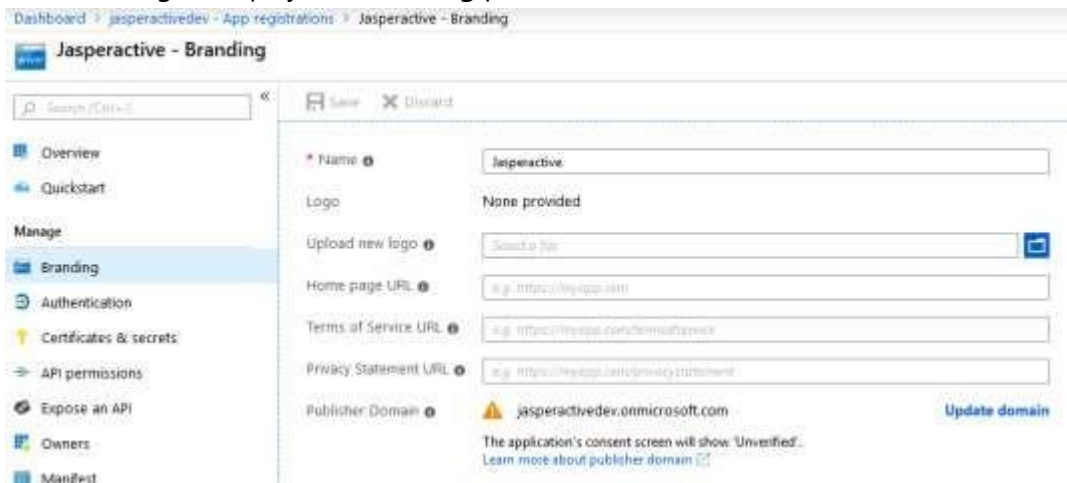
Dashboard > jasperactivedev - App registrations > Jasperactive - Branding

Jasperactive - Branding

Search (Ctrl+/)

Save Discard

Overview

Quickstart

Manage

Branding

Authentication

Certificates & secrets

API permissions

Expose an API

Owners

Manifest

* Name

Jasperactive

Logo

None provided

Upload new logo

Select a file

Home page URL

e.g. https://myapp.com

Terms of Service URL

e.g. https://myapp.com/termsofservice

Privacy Statement URL

e.g. https://myapp.com/privacystatement

Publisher Domain

jasperactivedev.onmicrosoft.com

Update domain

The application's consent screen will show 'Unverified'.
Learn more about publisher domain